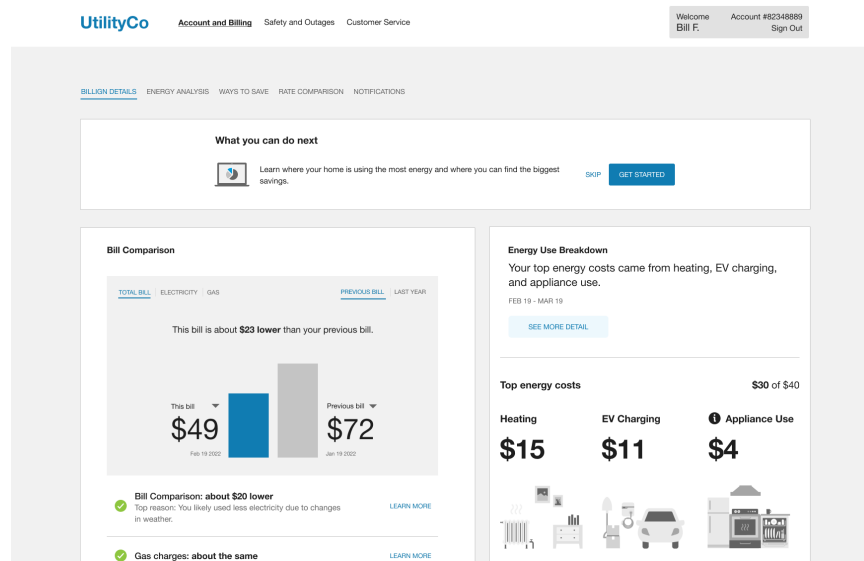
UtilityCo

Account and Billing Safety and Outages Customer Service

Welcome
Bill F.

Account #82348889
Sign Out

BILLIGN DETAILS ENERGY ANALYSIS WAYS TO SAVE RATE COMPARISON NOTIFICATIONS

What you can do next

Learn where your home is using the most energy and where you can find the biggest savings.

SKIP GET STARTED

Bill Comparison

TOTAL BILL | ELECTRICITY | GAS

PREVIOUS BILL | LAST YEAR

This bill is about **$23 lower** than your previous bill.

This bill
$49
Feb 19 2022

Previous bill
$72
Jan 19 2022

Bill Comparison: about $20 lower
Top reason: You likely used less electricity due to changes in weather.
LEARN MORE

Gas charges: about the same
LEARN MORE

Energy Use Breakdown

Your top energy costs came from heating, EV charging, and appliance use.

FEB 19 - MAR 19

SEE MORE DETAIL

Top energy costs

$30 of $40

Heating
$15

EV Charging
$11

Appliance Use
$4